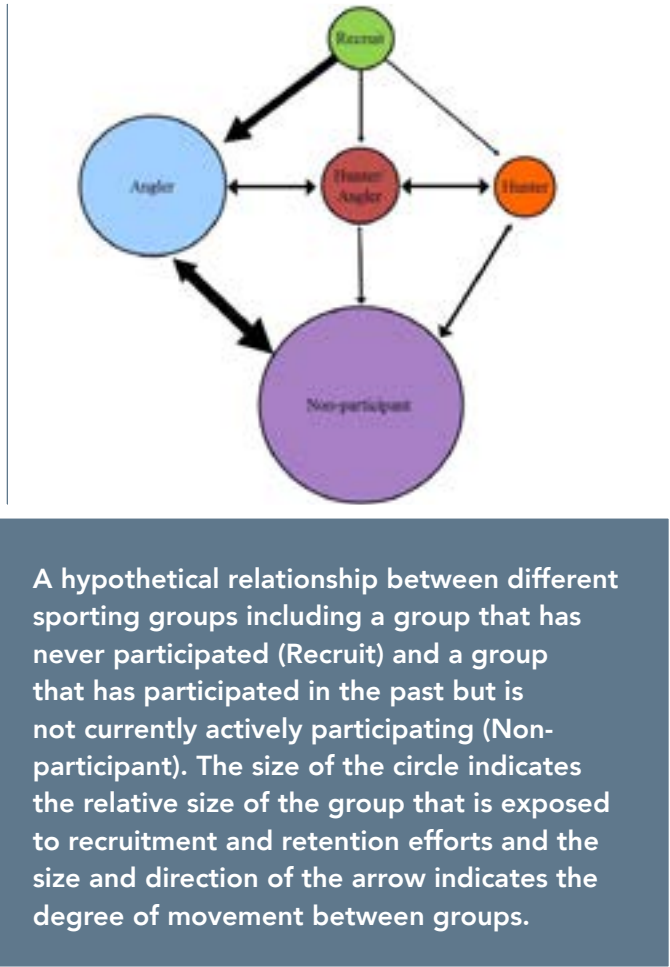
Recruit

Angler

Hunter/ Angler

Hunter

Non-participant

A hypothetical relationship between different sporting groups including a group that has never participated (Recruit) and a group that has participated in the past but is not currently actively participating (Non-participant). The size of the circle indicates the relative size of the group that is exposed to recruitment and retention efforts and the size and direction of the arrow indicates the degree of movement between groups.